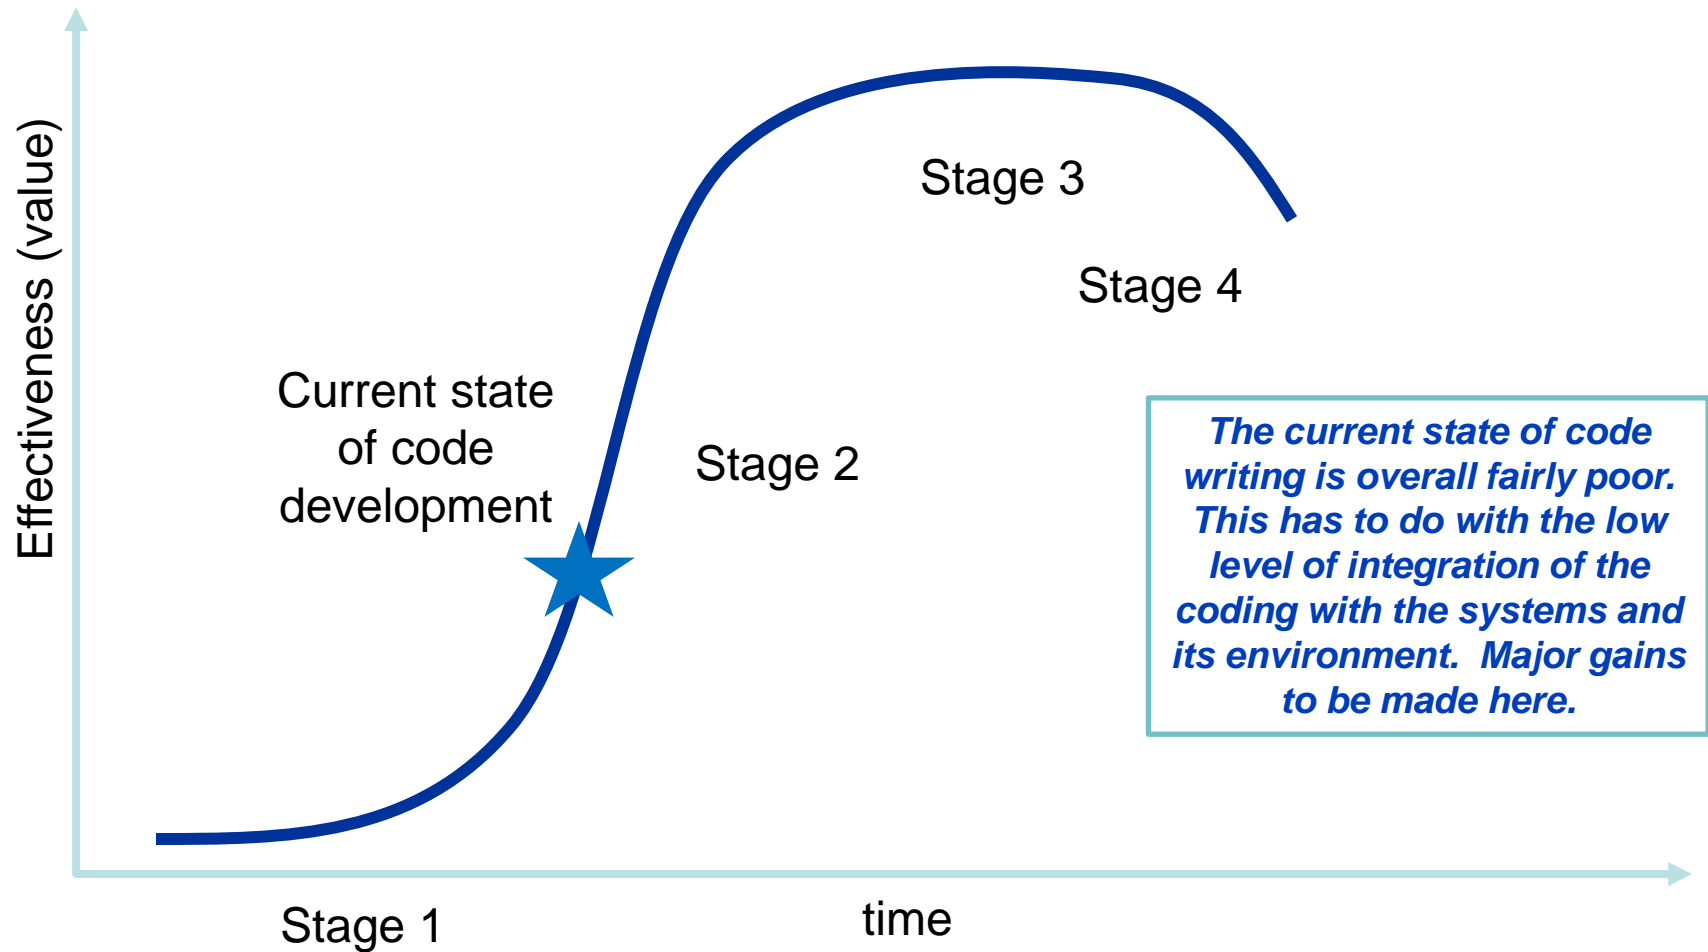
Effectiveness (value)

Stage 3

Stage 4

Current state of code development

Stage 2

The current state of code writing is overall fairly poor. This has to do with the low level of integration of the coding with the systems and its environment. Major gains to be made here.

Stage 1

time